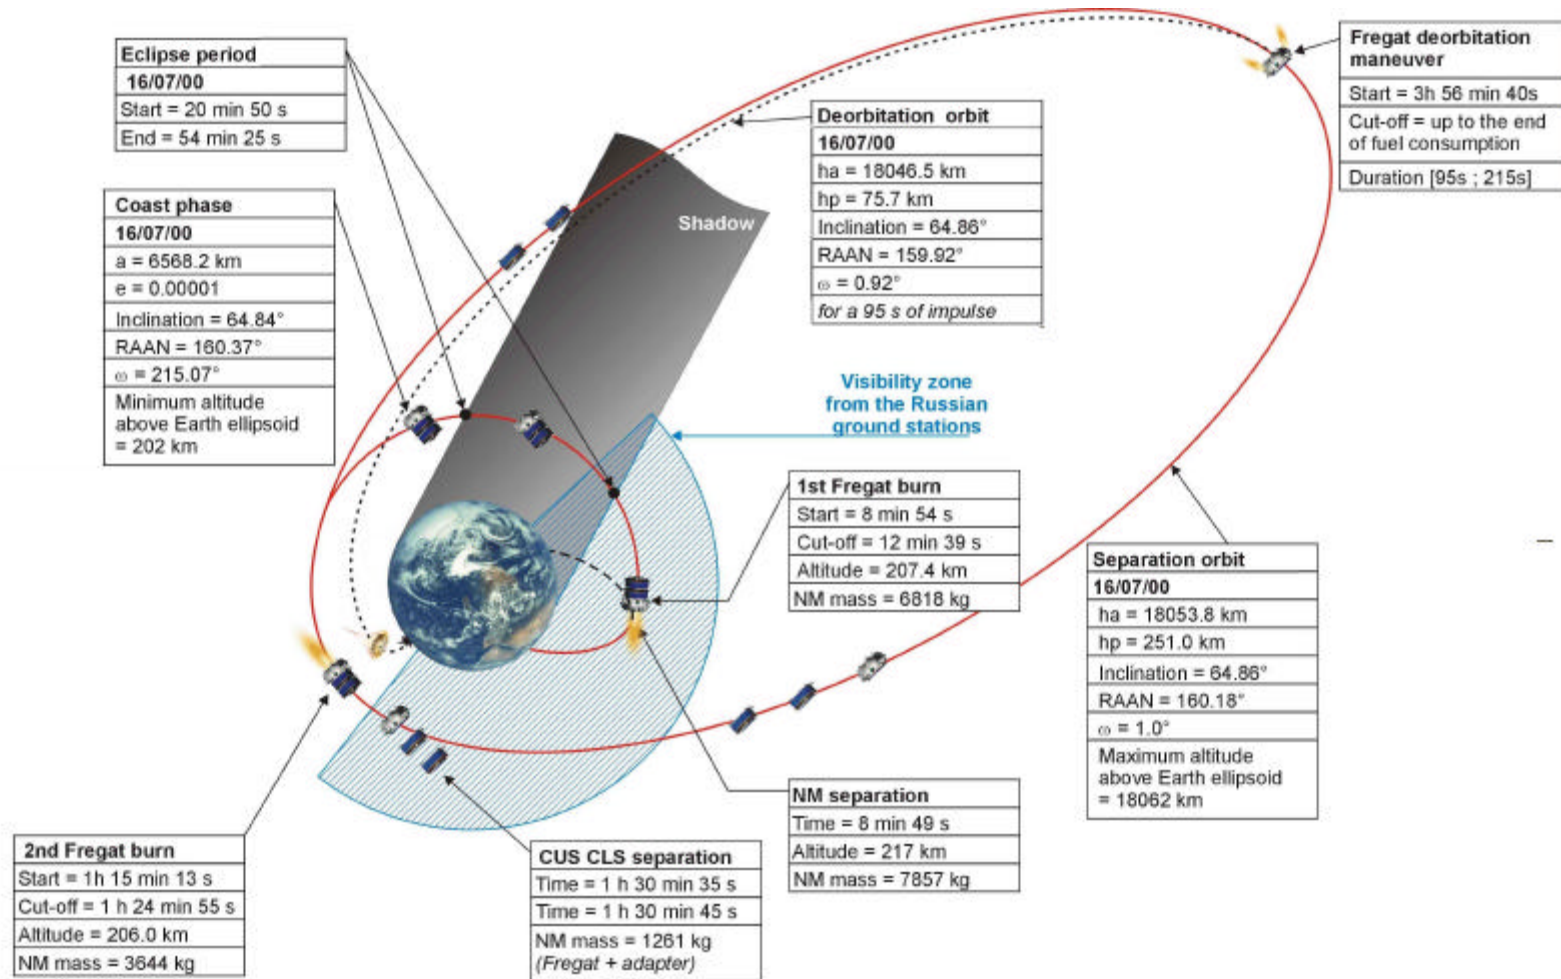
| Eclipse period |
|---|
| 16/07/00 |
| Start = 20 min 50 s |
| End = 54 min 25 s |

| Fregat deorbitation maneuver |
|---|
| Start = 3h 56 min 40s |
| Cut-off = up to the end of fuel consumption |
| Duration [95s ; 215s] |

| Deorbitation orbit |
|---|
| 16/07/00 |
| ha = 18046.5 km |
| hp = 75.7 km |
| Inclination = 64.86° |
| RAAN = 159.92° |
| $\omega$ = 0.92° |
| for a 95 s of impulse |

| Coast phase |
|---|
| 16/07/00 |
| a = 6568.2 km |
| e = 0.00001 |
| Inclination = 64.84° |
| RAAN = 160.37° |
| $\omega$ = 215.07° |
| Minimum altitude above Earth ellipsoid = 202 km |

Shadow

Visibility zone from the Russian ground stations

| 1st Fregat burn |
|---|
| Start = 8 min 54 s |
| Cut-off = 12 min 39 s |
| Altitude = 207.4 km |
| NM mass = 6818 kg |

| Separation orbit |
|---|
| 16/07/00 |
| ha = 18053.8 km |
| hp = 251.0 km |
| Inclination = 64.86° |
| RAAN = 160.18° |
| $\omega$ = 1.0° |
| Maximum altitude above Earth ellipsoid = 18062 km |

| NM separation |
|---|
| Time = 8 min 49 s |
| Altitude = 217 km |
| NM mass = 7857 kg |

| 2nd Fregat burn |
|---|
| Start = 1h 15 min 13 s |
| Cut-off = 1 h 24 min 55 s |
| Altitude = 206.0 km |
| NM mass = 3644 kg |

| CUS CLS separation |
|---|
| Time = 1 h 30 min 35 s |
| Time = 1 h 30 min 45 s |
| NM mass = 1261 kg (Fregat + adapter) |